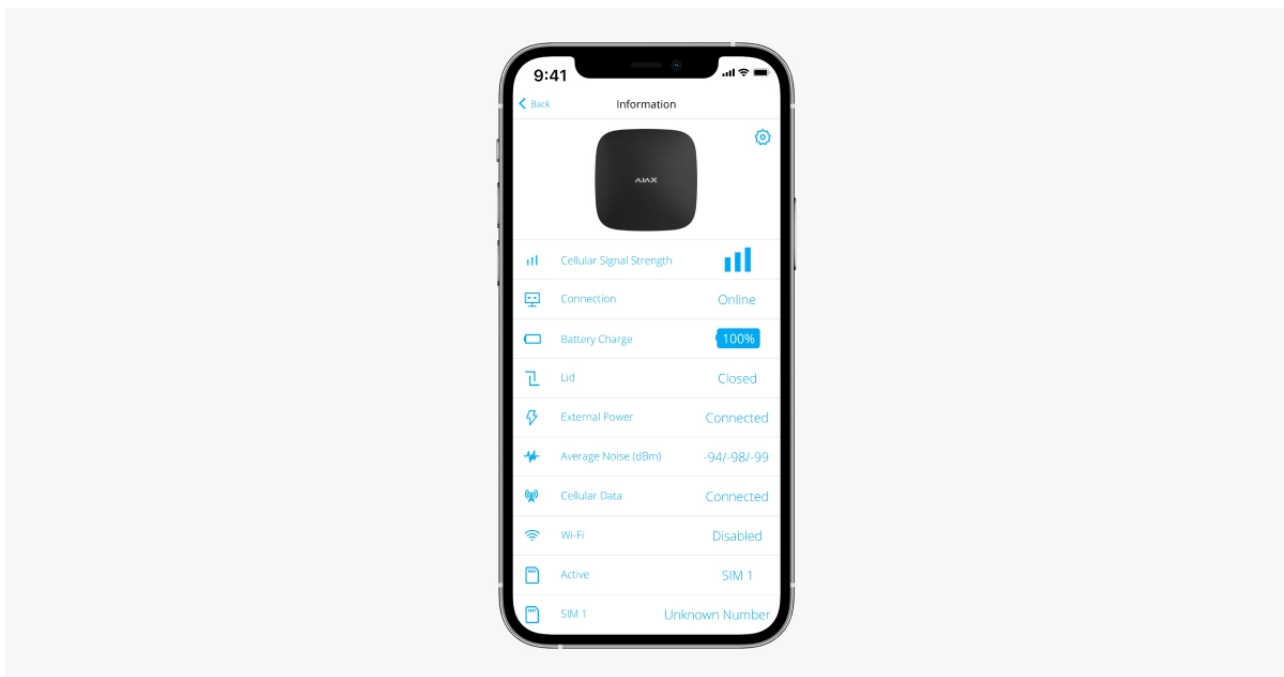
9:41

Back

Information

AJAX

| | |
|---|---|
| Cellular Signal Strength | |
| Connection | Online |
| Battery Charge | 100% |
| Lid | Closed |
| External Power | Connected |
| Average Noise (dBm) | -94/-98/-99 |
| Cellular Data | Connected |
| Wi-Fi | Disabled |
| Active | SIM 1 |
| SIM 1 | Unknown Number |